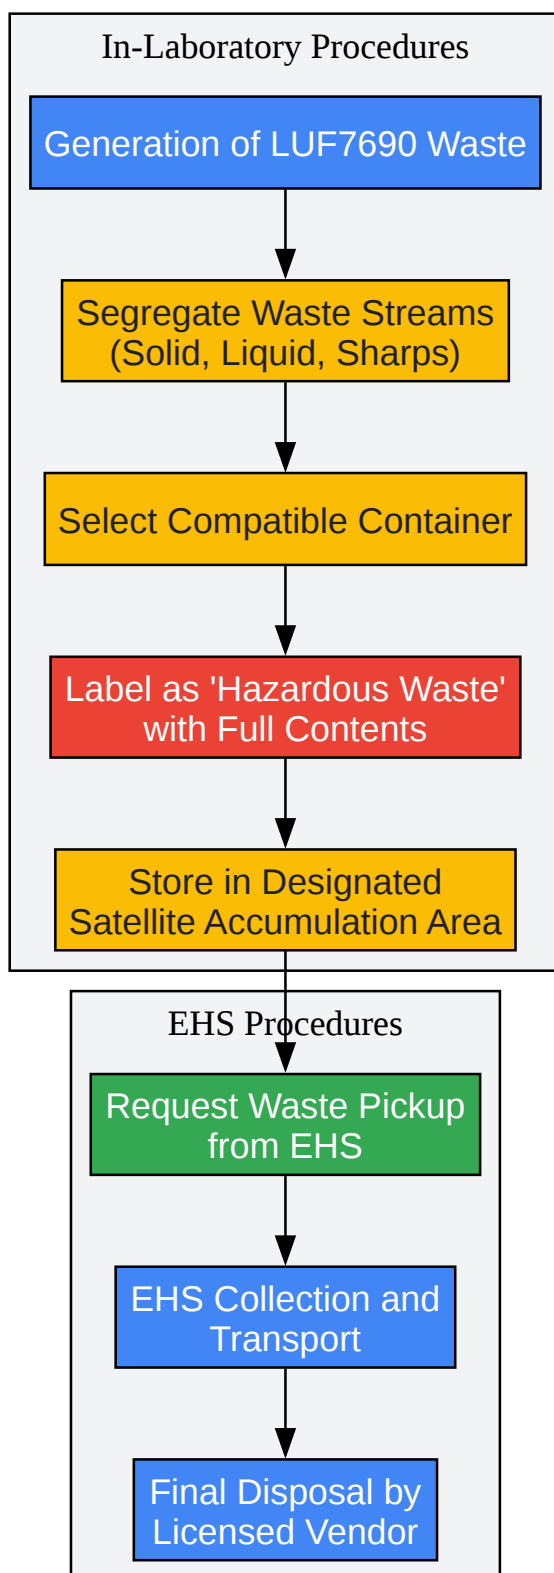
In-Laboratory Procedures

Generation of LUF7690 Waste

Segregate Waste Streams (Solid, Liquid, Sharps)

Select Compatible Container

Label as 'Hazardous Waste' with Full Contents

Store in Designated Satellite Accumulation Area

EHS Procedures

Request Waste Pickup from EHS

EHS Collection and Transport

Final Disposal by Licensed Vendor